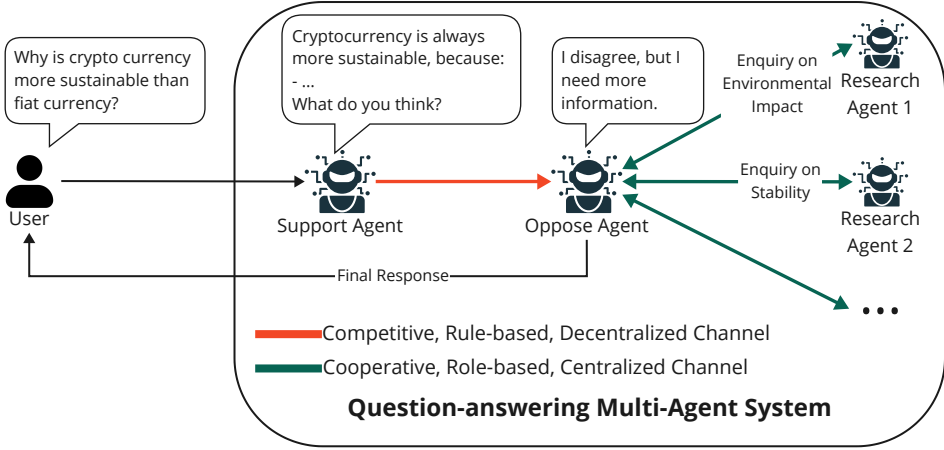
Why is crypto currency more sustainable than fiat currency?

User

Cryptocurrency is always more sustainable, because:
- ...
What do you think?

Support Agent

I disagree, but I need more information.

Oppose Agent

Enquiry on Environmental Impact

Research Agent 1

Enquiry on Stability

Research Agent 2

...

Final Response

Competitive, Rule-based, Decentralized Channel

Cooperative, Role-based, Centralized Channel

Question-answering Multi-Agent System